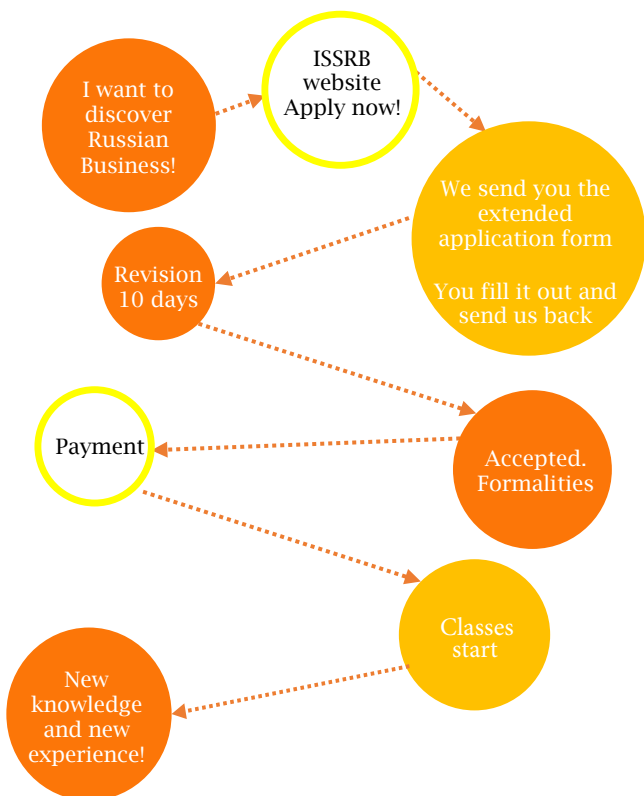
I want to discover Russian Business!

ISSRB website Apply now!

We send you the extended application form

You fill it out and send us back

Revision 10 days

Accepted. Formalities

Payment

Classes start

New knowledge and new experience!